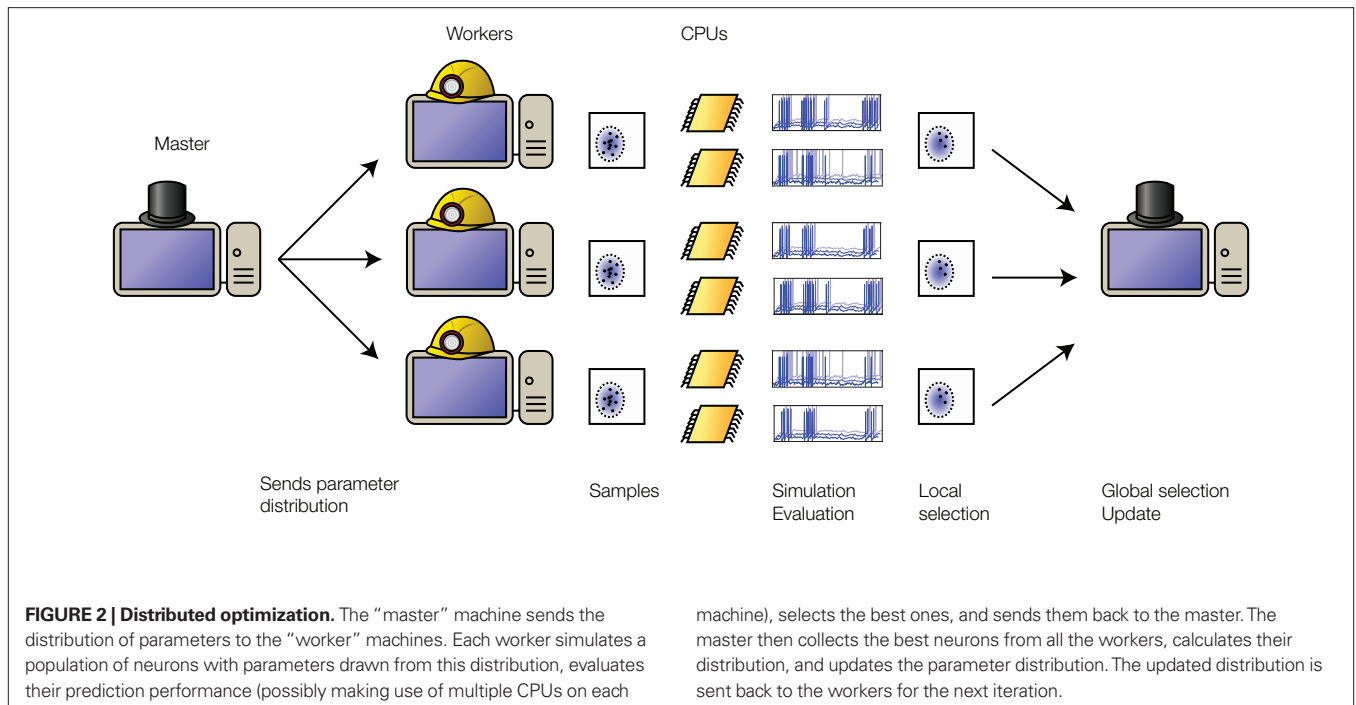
Workers

CPUs

Master

Sends parameter distribution

Samples

Simulation
Evaluation

Local
selection

Global selection
Update

**FIGURE 2 | Distributed optimization.** The "master" machine sends the distribution of parameters to the "worker" machines. Each worker simulates a population of neurons with parameters drawn from this distribution, evaluates their prediction performance (possibly making use of multiple CPUs on each machine), selects the best ones, and sends them back to the master. The master then collects the best neurons from all the workers, calculates their distribution, and updates the parameter distribution. The updated distribution is sent back to the workers for the next iteration.